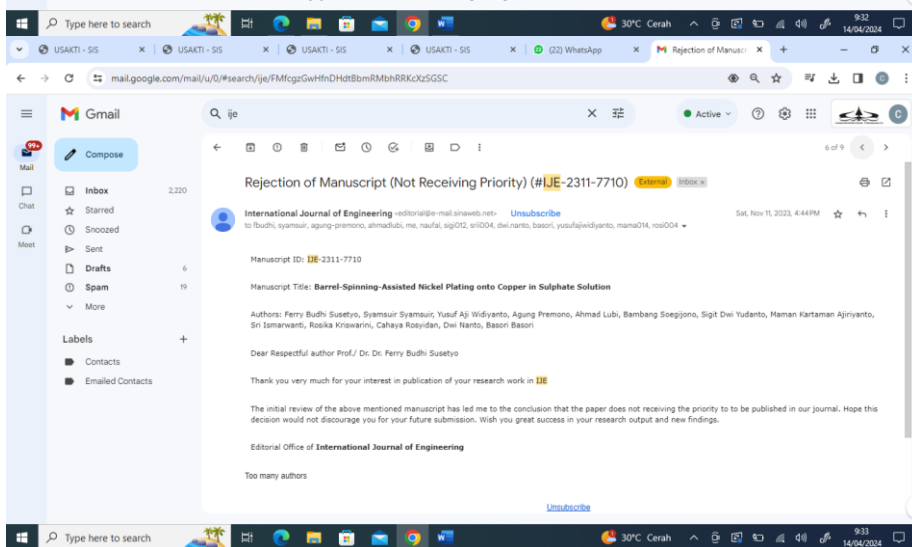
Type here to search
30°C Cerah
9:32
14/04/2024

USAKTI - SIS
USAKTI - SIS
USAKTI - SIS
USAKTI - SIS
(22) WhatsApp
Rejection of Manuscr

mail.google.com/mail/u/0/#search/ije/FMfcgzGwHfnDHdtBbmRMbhRRKcXzSGSC

Gmail
ije
Active

Mail 99+
Chat
Meet

Compose
Inbox 2,220
Starred
Snoozed
Sent
Drafts 6
Spam 19
More

Labels +
Contacts
Emailed Contacts

6 of 9

Rejection of Manuscript (Not Receiving Priority) (#IJE-2311-7710) External Inbox ×

International Journal of Engineering <editorial@e-mail.sinaweb.net> Unsubscribe
to fbudhi, syamsuir, agung-premono, ahmadlubi, me, naufal, sigi012, srii004, dwi.nanto, basori, yusufajiwidiyanto, mama014, rosi004
Sat, Nov 11, 2023, 4:44 PM

Manuscript ID: IJE-2311-7710

Manuscript Title: Barrel-Spinning-Assisted Nickel Plating onto Copper in Sulphate Solution

Authors: Ferry Budhi Susetyo, Syamsuir Syamsuir, Yusuf Aji Widiyanto, Agung Premono, Ahmad Lubi, Bambang Soegijono, Sigit Dwi Yudanto, Maman Kartaman Ajiriyanto, Sri Ismarwanti, Rosika Kriswarini, Cahaya Rosyidan, Dwi Nanto, Basori Basori

Dear Respectful author Prof./ Dr. Dr. Ferry Budhi Susetyo

Thank you very much for your interest in publication of your research work in IJE

The initial review of the above mentioned manuscript has led me to the conclusion that the paper does not receiving the priority to to be published in our journal. Hope this decision would not discourage you for your future submission. Wish you great success in your research output and new findings.

Editorial Office of International Journal of Engineering

Too many authors

Unsubscribe

Type here to search
30°C Cerah
9:33
14/04/2024